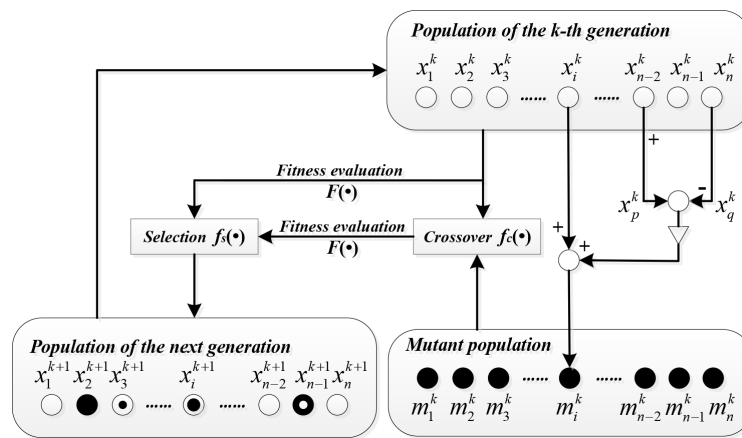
Population of the k-th generation

$x_1^k$ $x_2^k$ $x_3^k$ ...... $x_i^k$ ...... $x_{n-2}^k$ $x_{n-1}^k$ $x_n^k$

+

-

$x_p^k$

$x_q^k$

+

+

Fitness evaluation
$F(\bullet)$

Fitness evaluation
$F(\bullet)$

Selection $f_s(\bullet)$

Crossover $f_c(\bullet)$

Population of the next generation

$x_1^{k+1}$ $x_2^{k+1}$ $x_3^{k+1}$ ...... $x_i^{k+1}$ ...... $x_{n-2}^{k+1}$ $x_{n-1}^{k+1}$ $x_n^{k+1}$

Mutant population

...... ......

$m_1^k$ $m_2^k$ $m_3^k$ $m_i^k$ $m_{n-2}^k$ $m_{n-1}^k$ $m_n^k$